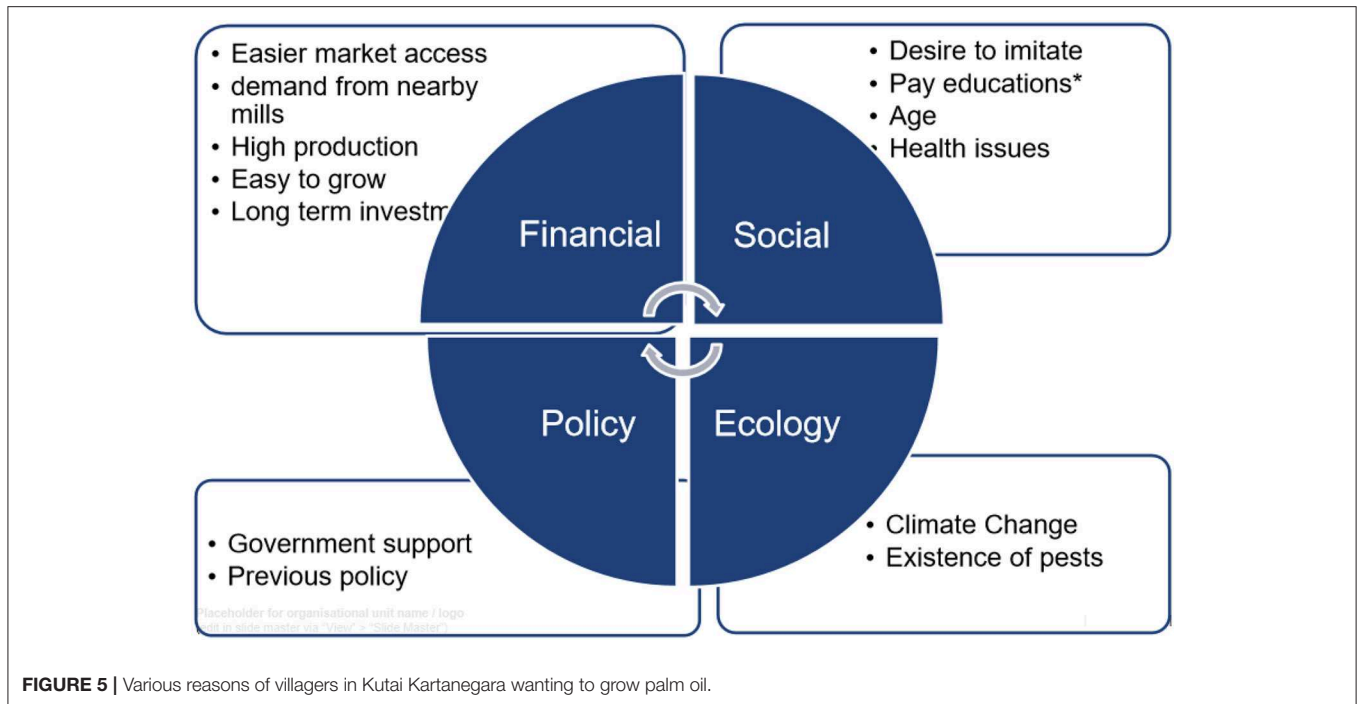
• Easier market access
• demand from nearby mills
• High production
• Easy to grow
• Long term investm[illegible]

• Desire to imitate
• Pay educations*
• Age
• Health issues

Financial

Social

Policy

Ecology

• Government support
• Previous policy

Placeholder for organisational unit name / logo
edit in slide master via "View" > "Slide Master")

• Climate Change
• Existence of pests

FIGURE 5 | Various reasons of villagers in Kutai Kartanegara wanting to grow palm oil.